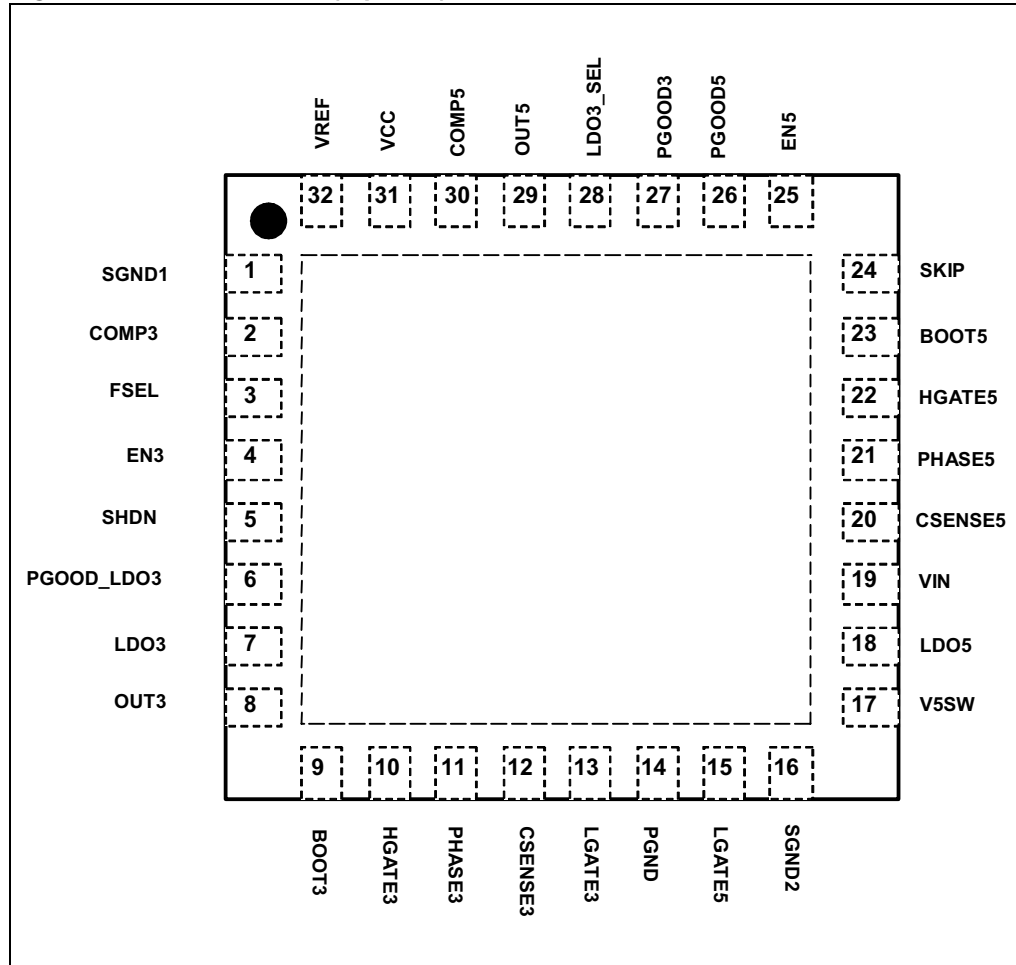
VREF VCC COMP5 OUT5 LDO3_SEL PGOOD3 PGOOD5 EN5

32 31 30 29 28 27 26 25

SGND1 1
COMP3 2
FSEL 3
EN3 4
SHDN 5
PGOOD_LDO3 6
LDO3 7
OUT3 8

24 SKIP
23 BOOT5
22 HGATE5
21 PHASE5
20 CSENSE5
19 VIN
18 LDO5
17 V5SW

9 10 11 12 13 14 15 16

BOOT3 HGATE3 PHASE3 CSENSE3 LGATE3 PGND LGATE5 SGND2